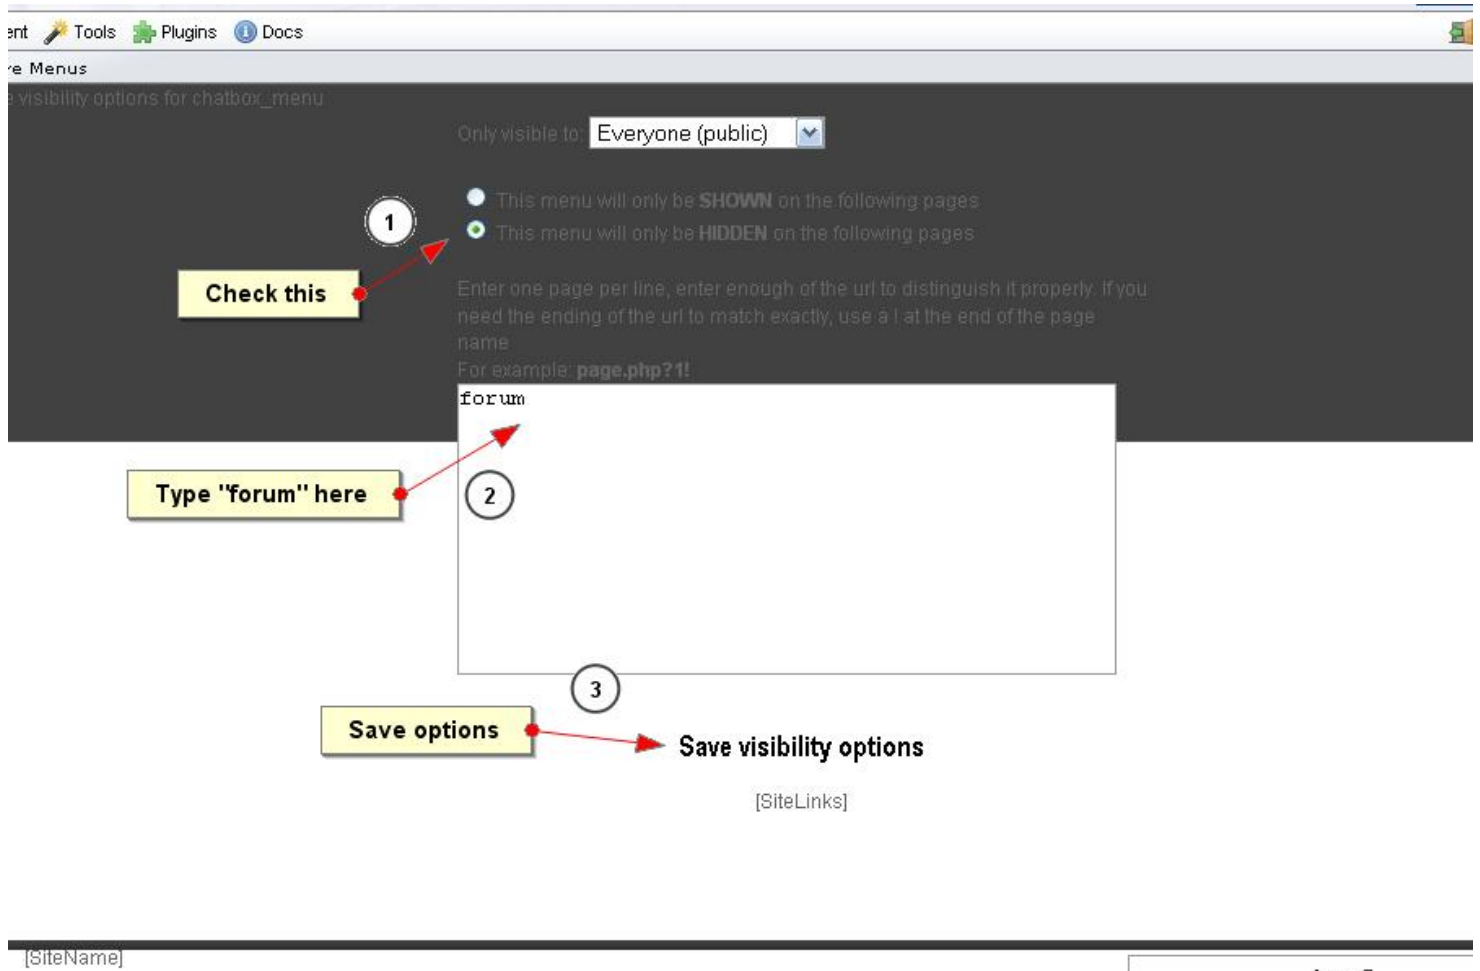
ent Tools Plugins Docs

e Menus

e visibility options for chatbox_menu

Only visible to: Everyone (public)

This menu will only be **SHOWN** on the following pages

This menu will only be **HIDDEN** on the following pages

1

Check this

Enter one page per line, enter enough of the url to distinguish it properly. If you need the ending of the url to match exactly, use a ! at the end of the page name

For example: **page.php?1!**

forum

Type "forum" here

2

3

Save options

Save visibility options

[SiteLinks]

[SiteName]